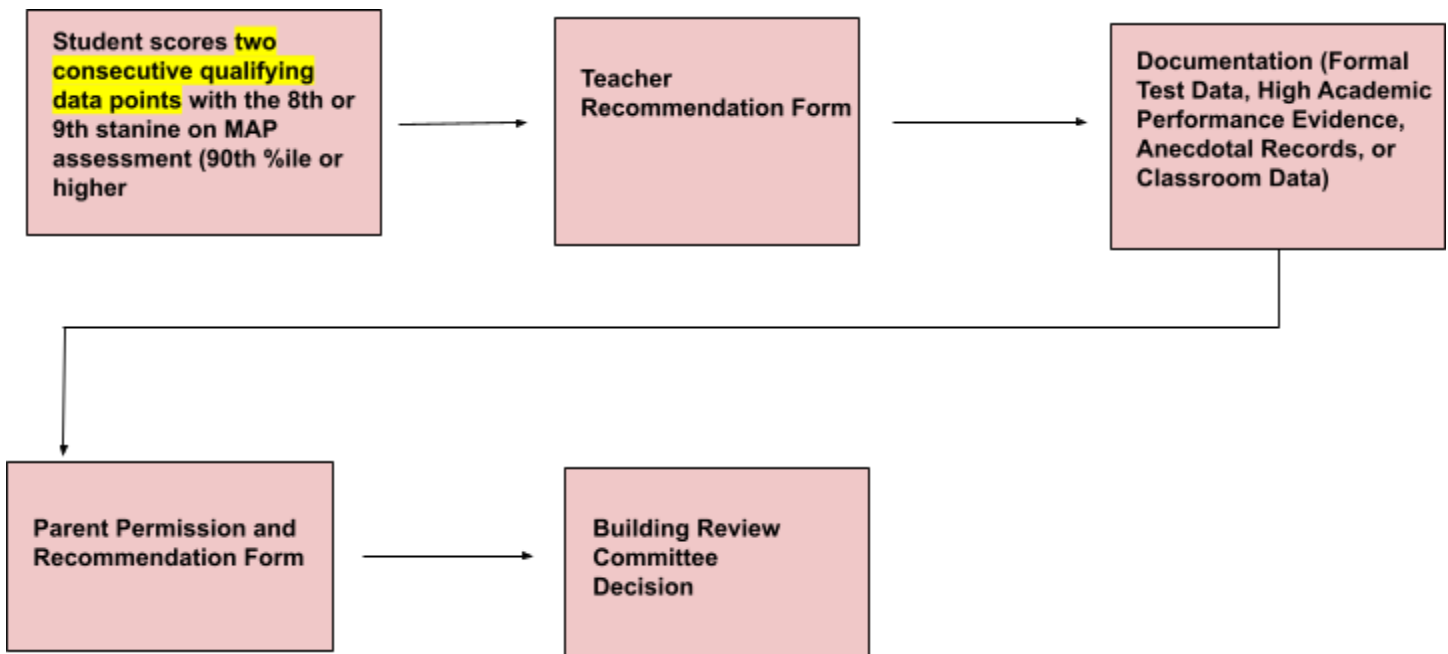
Student scores two consecutive qualifying data points with the 8th or 9th stanine on MAP assessment (90th %ile or higher

Teacher Recommendation Form

Documentation (Formal Test Data, High Academic Performance Evidence, Anecdotal Records, or Classroom Data)

Parent Permission and Recommendation Form

Building Review Committee Decision